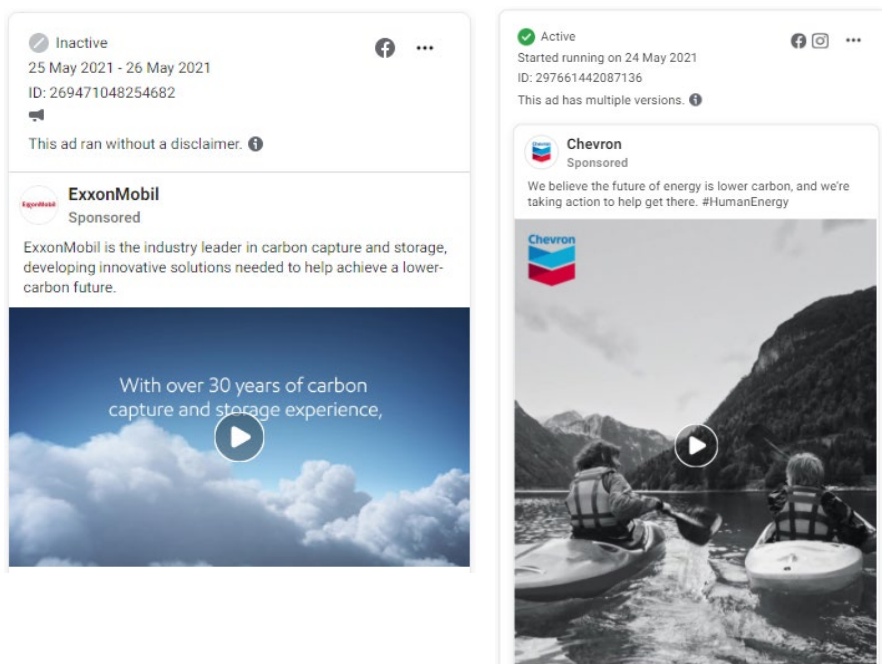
Inactive
25 May 2021 - 26 May 2021
ID: 269471048254682

This ad ran without a disclaimer.

ExxonMobil
ExxonMobil
Sponsored

ExxonMobil is the industry leader in carbon capture and storage, developing innovative solutions needed to help achieve a lower-carbon future.

With over 30 years of carbon capture and storage experience,

Active
Started running on 24 May 2021
ID: 297661442087136
This ad has multiple versions.

Chevron
Sponsored

We believe the future of energy is lower carbon, and we're taking action to help get there. #HumanEnergy

Chevron